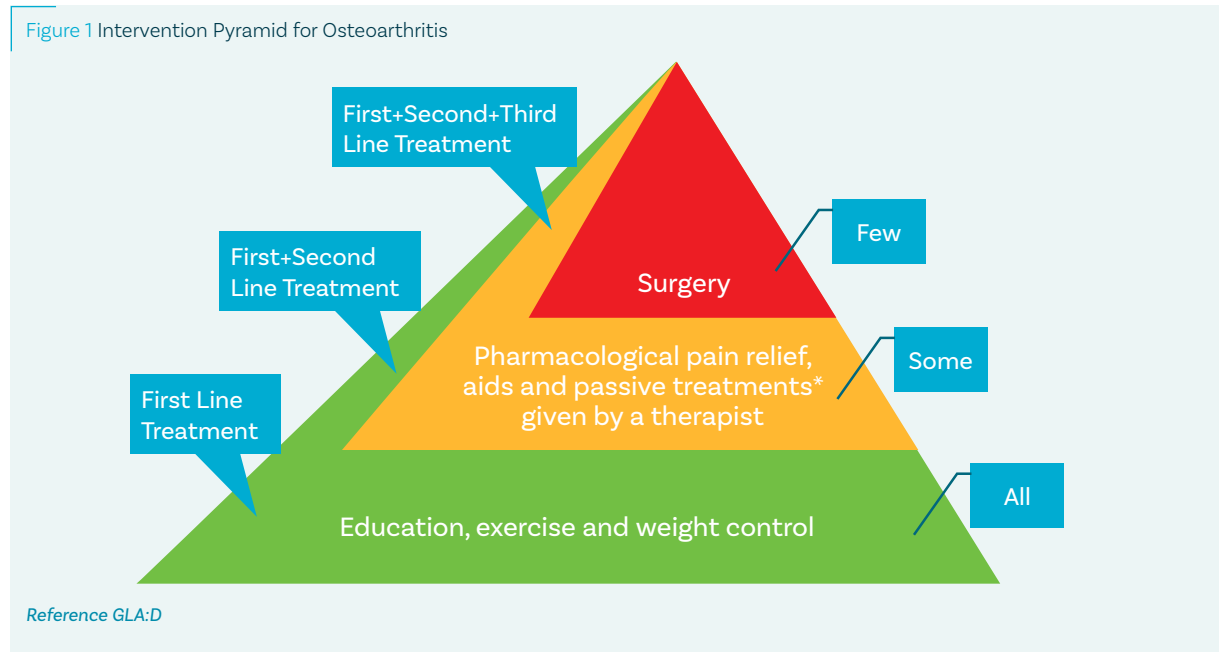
Figure 1 Intervention Pyramid for Osteoarthritis

First+Second+Third Line Treatment

First+Second Line Treatment

First Line Treatment

Surgery

Few

Pharmacological pain relief, aids and passive treatments* given by a therapist

Some

Education, exercise and weight control

All

Reference GLA:D